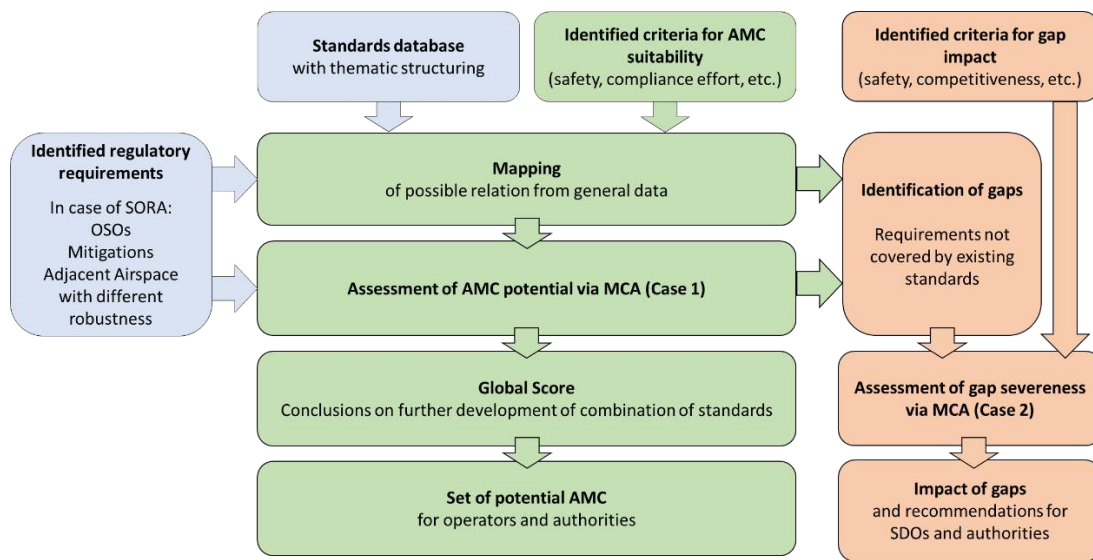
Standards database
with thematic structuring

Identified criteria for AMC suitability
(safety, compliance effort, etc.)

Identified criteria for gap impact
(safety, competitiveness, etc.)

Identified regulatory requirements

In case of SORA:
OSOs
Mitigations
Adjacent Airspace
with different robustness

Mapping
of possible relation from general data

Assessment of AMC potential via MCA (Case 1)

Global Score
Conclusions on further development of combination of standards

Set of potential AMC
for operators and authorities

Identification of gaps

Requirements not covered by existing standards

Assessment of gap severeness via MCA (Case 2)

Impact of gaps
and recommendations for SDOs and authorities